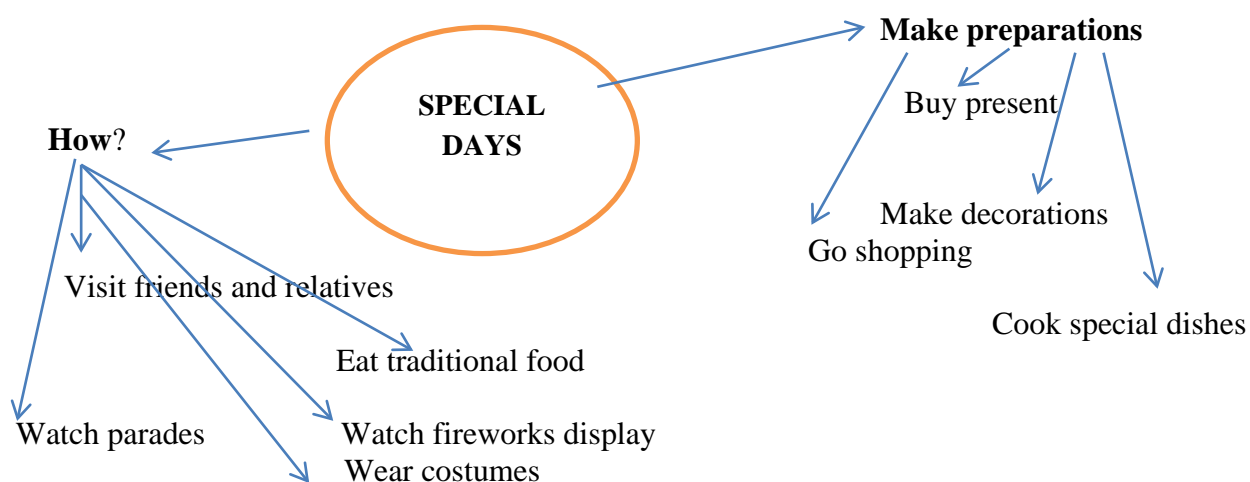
SPECIAL DAYS

Make preparations

Buy present

Make decorations

Go shopping

Cook special dishes

How?

Visit friends and relatives

Eat traditional food

Watch parades

Watch fireworks display

Wear costumes